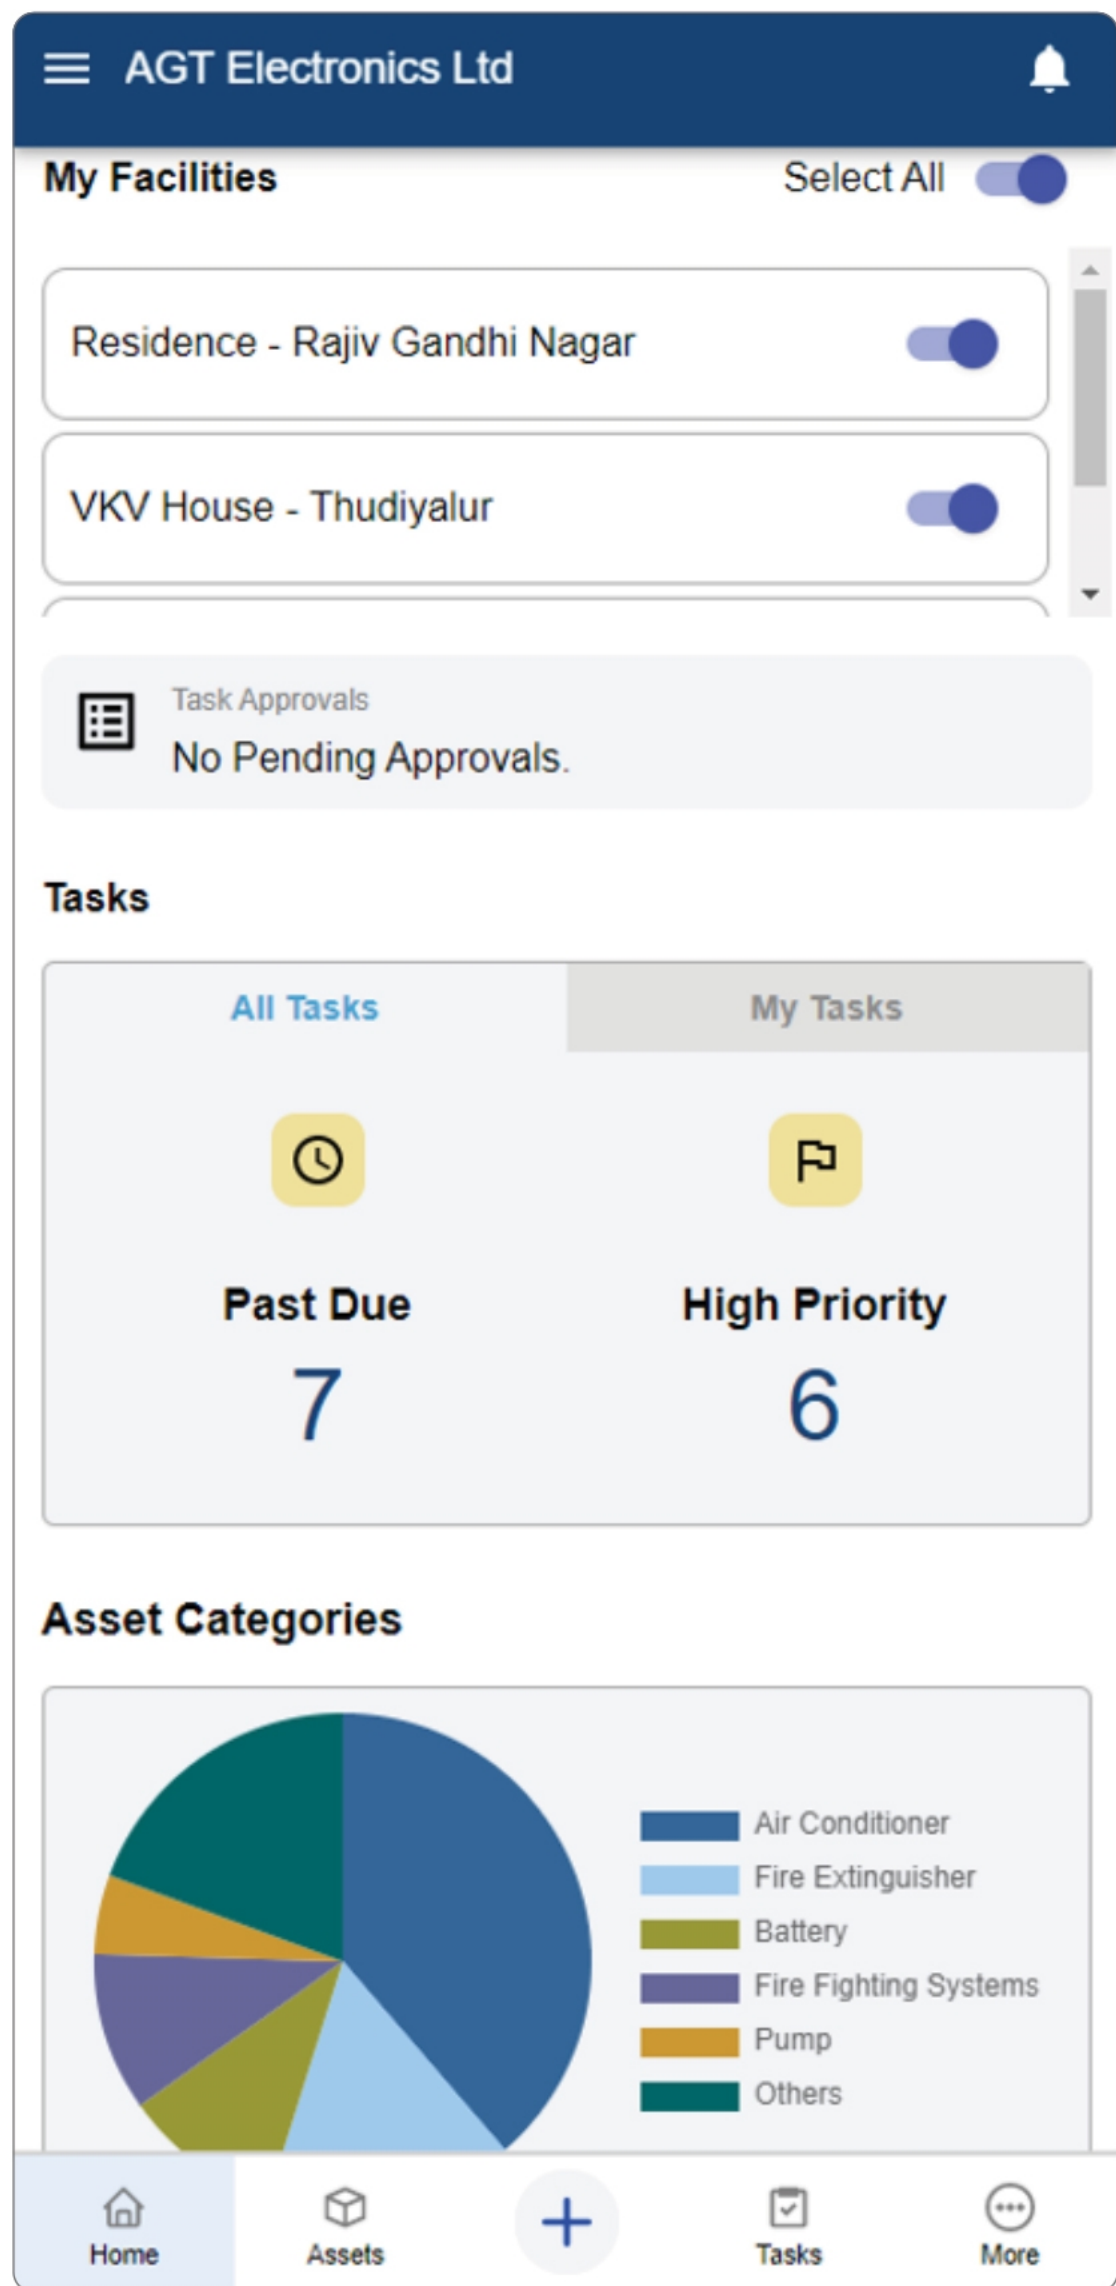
AGT Electronics Ltd

My Facilities

Select All

Residence - Rajiv Gandhi Nagar

VKV House - Thudiyalur

Task Approvals

No Pending Approvals.

Tasks

All Tasks

My Tasks

Past Due

7

High Priority

6

Asset Categories

Air Conditioner
Fire Extinguisher
Battery
Fire Fighting Systems
Pump
Others

Home

Assets

+

Tasks

More